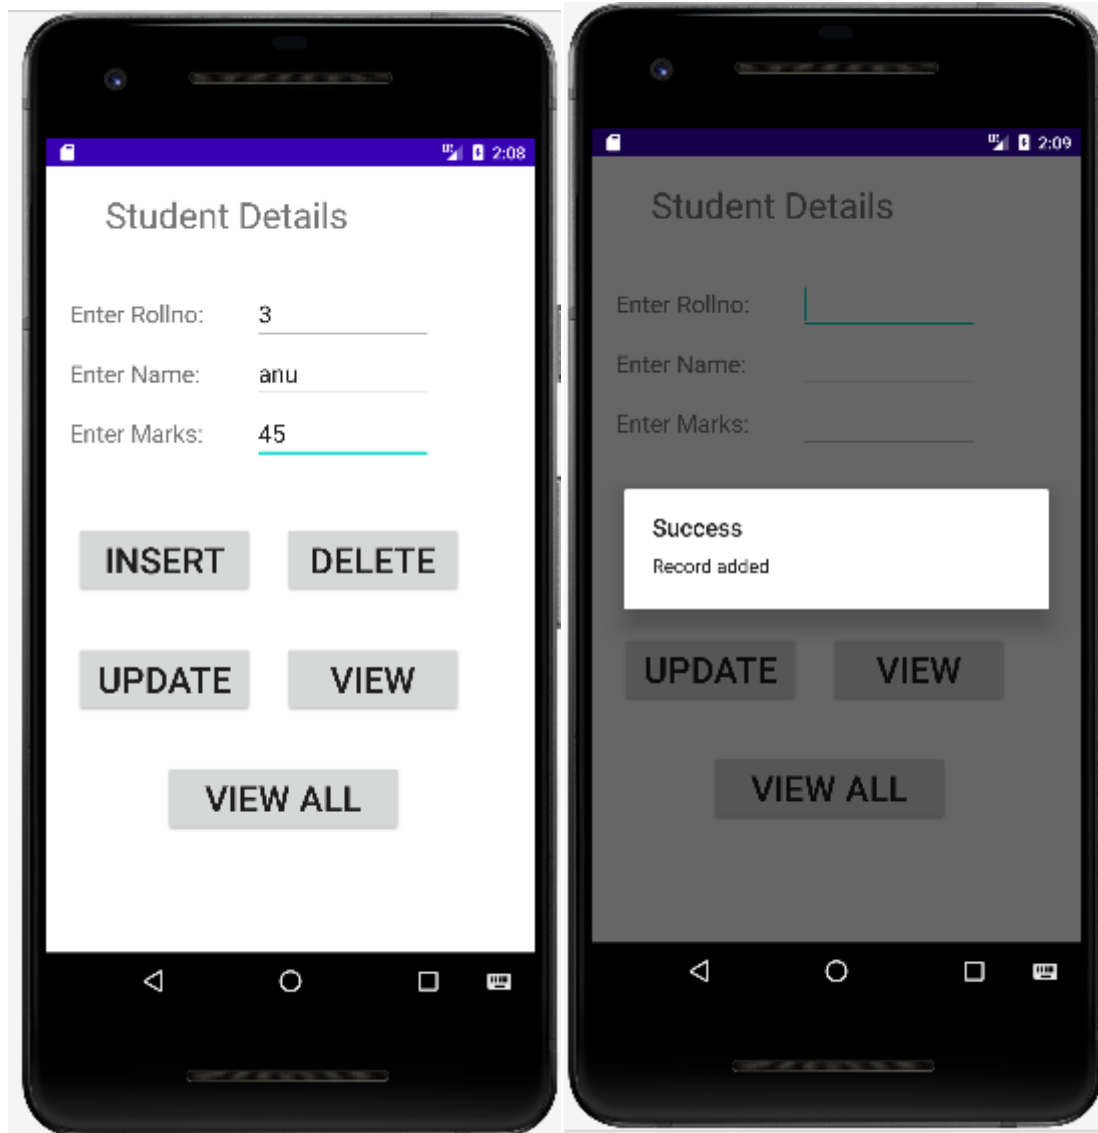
2:08

Student Details

Enter Rollno: 3

Enter Name: anu

Enter Marks: 45

INSERT DELETE

UPDATE VIEW

VIEW ALL

2:09

Student Details

Enter Rollno:

Enter Name:

Enter Marks:

Success

Record added

UPDATE VIEW

VIEW ALL